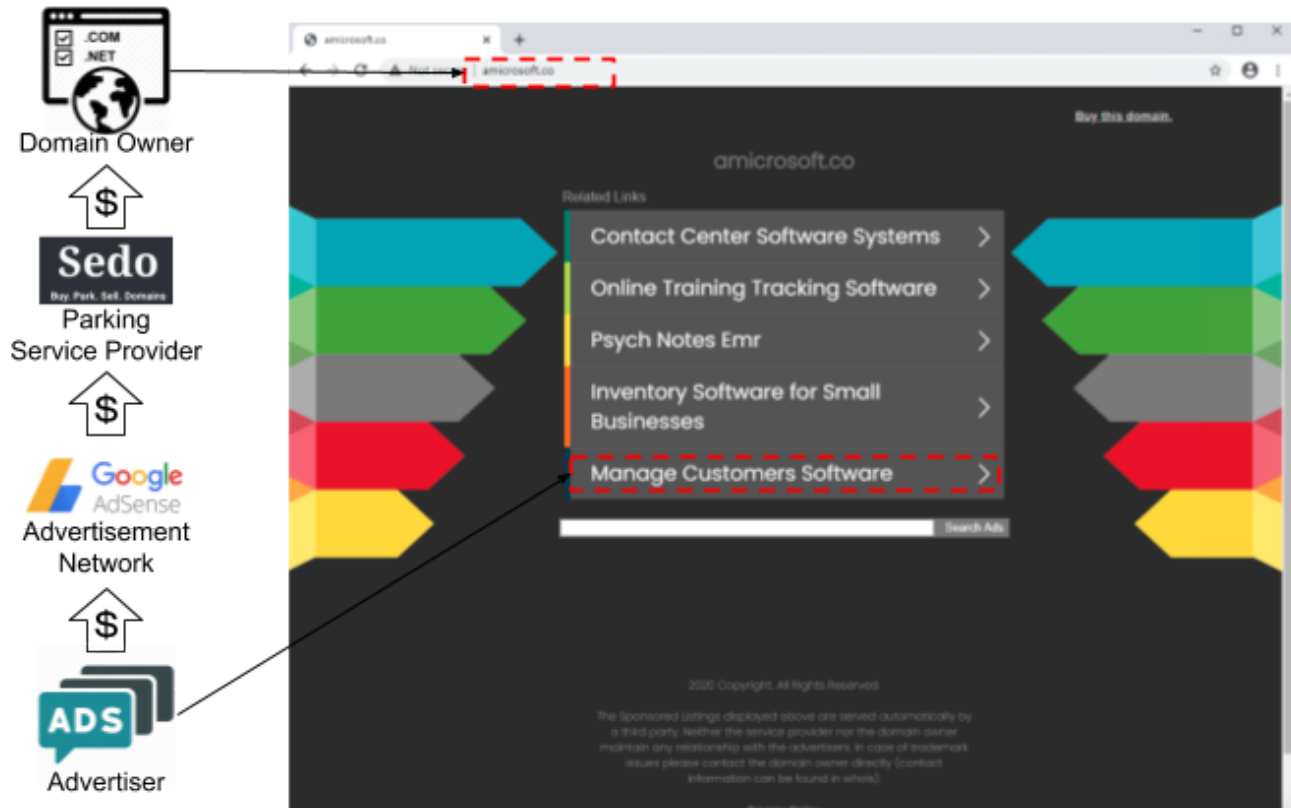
.COM
.NET
Domain Owner
$
Sedo
Buy. Park. Sell. Domains
Parking Service Provider
$
Google AdSense
Advertisement Network
$
ADS
Advertiser

amicrosoft.co
Not secure
amicrosoft.co

Buy this domain.

amicrosoft.co

Related Links

Contact Center Software Systems
Online Training Tracking Software
Psych Notes Emr
Inventory Software for Small Businesses
Manage Customers Software

Search Ads

2020 Copyright. All Rights Reserved.

The Sponsored Listings displayed above are served automatically by a third party. Neither the service provider nor the domain owner maintain any relationship with the advertisers. In case of trademark issues please contact the domain owner directly (contact information can be found in whois).

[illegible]